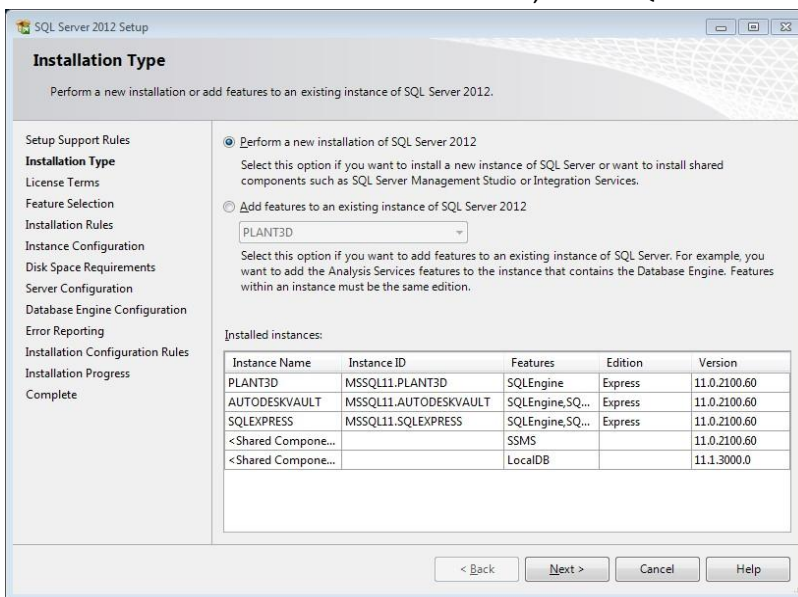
SQL Server 2012 Setup

Installation Type

Perform a new installation or add features to an existing instance of SQL Server 2012.

Setup Support Rules
Installation Type
License Terms
Feature Selection
Installation Rules
Instance Configuration
Disk Space Requirements
Server Configuration
Database Engine Configuration
Error Reporting
Installation Configuration Rules
Installation Progress
Complete

Perform a new installation of SQL Server 2012

Select this option if you want to install a new instance of SQL Server or want to install shared components such as SQL Server Management Studio or Integration Services.

Add features to an existing instance of SQL Server 2012

PLANT3D

Select this option if you want to add features to an existing instance of SQL Server. For example, you want to add the Analysis Services features to the instance that contains the Database Engine. Features within an instance must be the same edition.

Installed instances:

| Instance Name | Instance ID | Features | Edition | Version |
|---|---|---|---|---|
| PLANT3D | MSSQL11.PLANT3D | SQLEngine | Express | 11.0.2100.60 |
| AUTODESKVAULT | MSSQL11.AUTODESKVAULT | SQLEngine,SQ... | Express | 11.0.2100.60 |
| SQLEXPRESS | MSSQL11.SQLEXPRESS | SQLEngine,SQ... | Express | 11.0.2100.60 |
| <Shared Compone... | | SSMS | | 11.0.2100.60 |
| <Shared Compone... | | LocalDB | | 11.1.3000.0 |

< Back
Next >
Cancel
Help